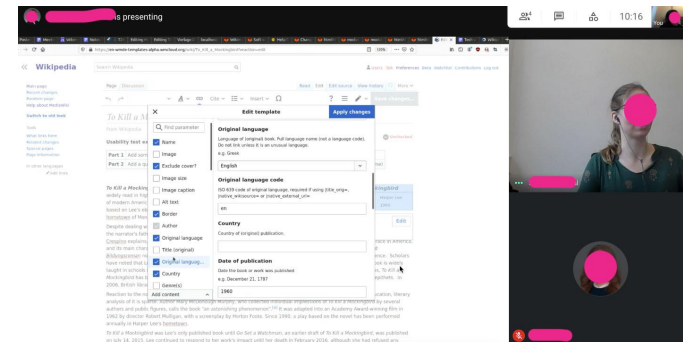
is presenting

10:16

Wikipedia

Search Wikipedia

Page Discussion

Read Edit Edit source View history

Edit template

Apply changes

Find parameter

Name

Image

Exclude cover?

Image size

Image caption

Alt text

Border

Author

Original language

Title (original)

Original languag...

Country

Genre(s)

Add content

Original language

Language of (original) book. Full language name (not a language code). Do not link unless it is an unusual language.

e.g. Greek

English

Original language code

ISO 639 code of original language; required if using {{title_orig=, {native_wikisource= or {native_external_url=

en

Country

Country of (original) publication.

Date of publication

Date the book or work was published

e.g. December 21, 1787

1960

To Kill a M

Usability test

Part 1 Add sum

Part 2 Add a gu

To Kill a Mocking

Save changes...

Edit

To Kill a Mockingbird was Lee's only published book until Go Set a Watchman, an earlier draft of To Kill a Mockingbird, was published on July 14, 2015.